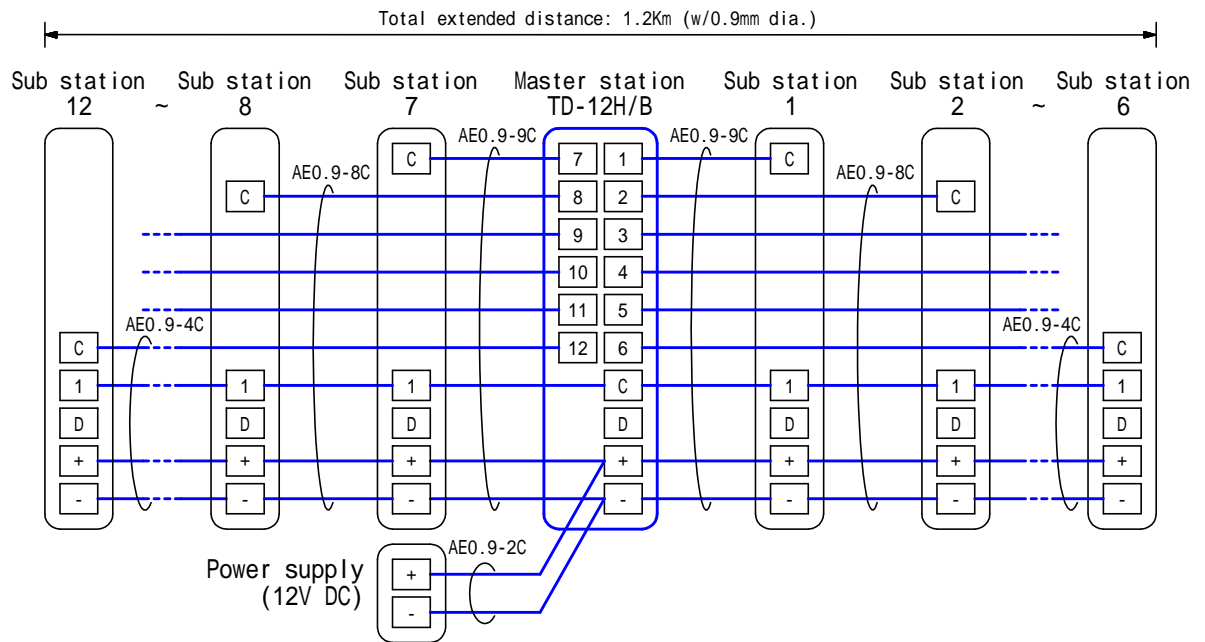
Total extended distance: 1.2Km (w/0.9mm dia.)

Sub station 12 ~ Sub station 8 Sub station 7 Master station TD-12H/B Sub station 1 Sub station 2 ~ Sub station 6

AE0.9-8C AE0.9-9C AE0.9-9C AE0.9-8C

C C 7 1 C C

8 2

9 3

10 4

11 5

AE0.9-4C AE0.9-4C

C 12 6 C

1 1 1 C 1 1 1

D D D D D D D

+ + + + + + +

- - - - - - -

AE0.9-2C

Power supply (12V DC) + -